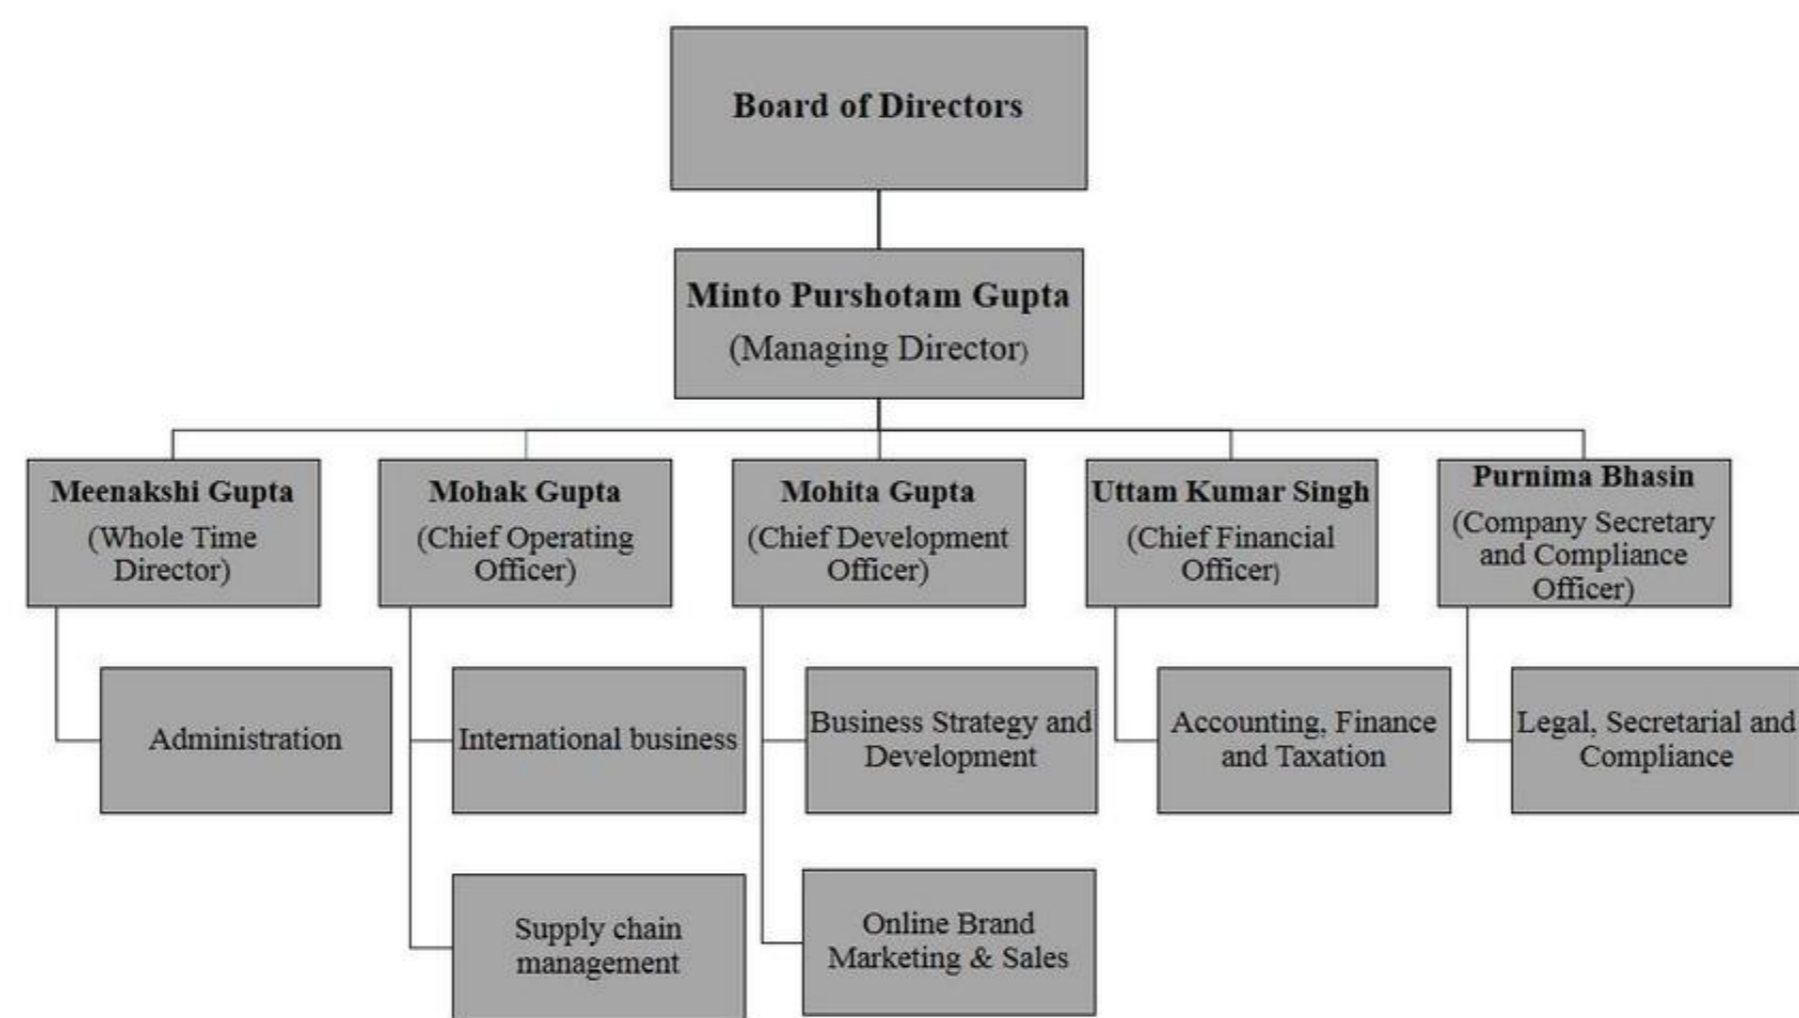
Board of Directors

Minto Purshotam Gupta
(Managing Director)

Meenakshi Gupta
(Whole Time Director)

Administration

Mohak Gupta
(Chief Operating Officer)

International business

Supply chain management

Mohita Gupta
(Chief Development Officer)

Business Strategy and Development

Online Brand Marketing & Sales

Uttam Kumar Singh
(Chief Financial Officer)

Accounting, Finance and Taxation

Purnima Bhasin
(Company Secretary and Compliance Officer)

Legal, Secretarial and Compliance